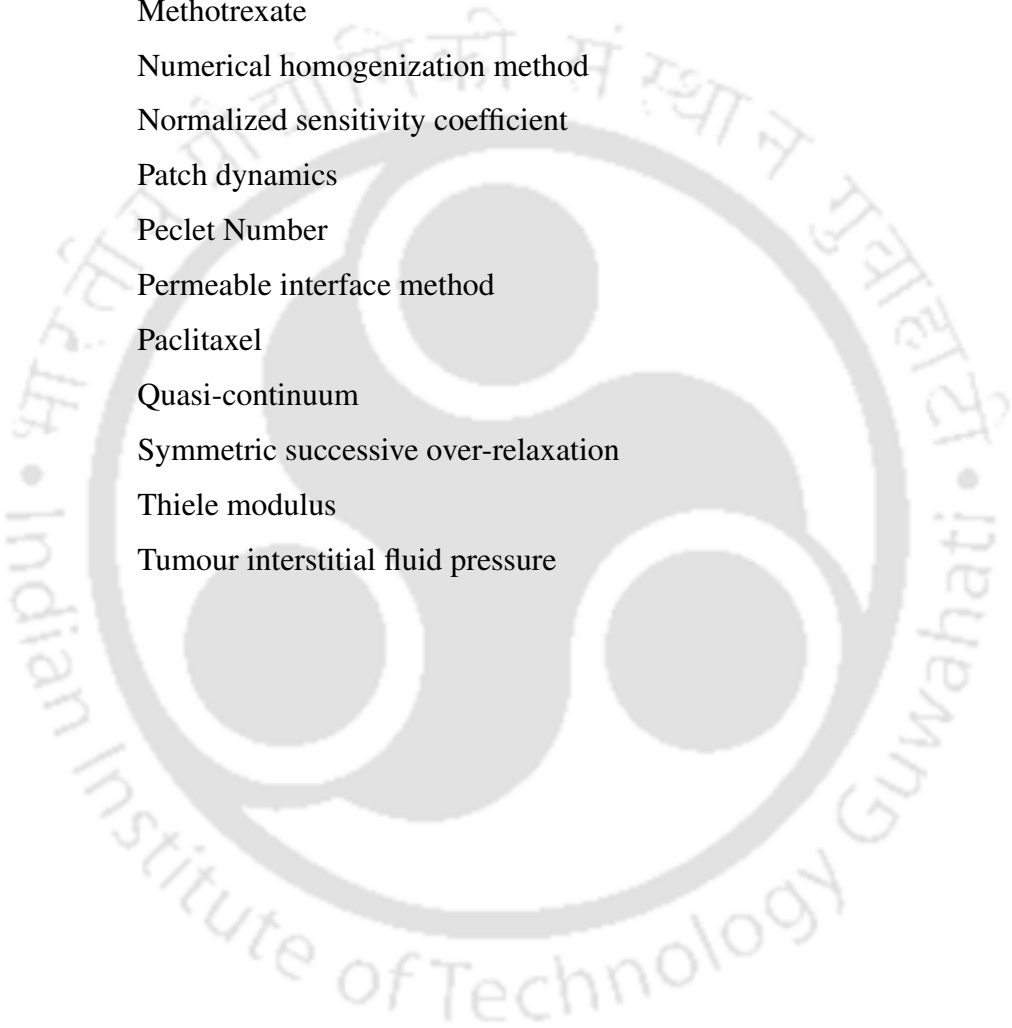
Methotrexate
Numerical homogenization method
Normalized sensitivity coefficient
Patch dynamics
Peclet Number
Permeable interface method
Paclitaxel
Quasi-continuum
Symmetric successive over-relaxation
Thiele modulus
Tumour interstitial fluid pressure

Indian Institute of Technology Guwahati